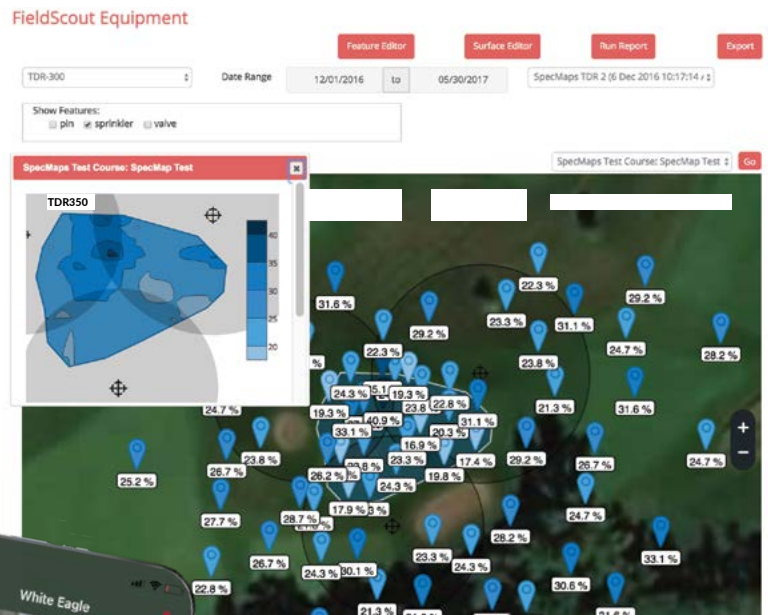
FieldScout Equipment

Feature Editor | Surface Editor | Run Report | Export

TDR-300

Date Range 12/01/2016 to 05/30/2017

SpecMaps TDR 2 (6 Dec 2016 10:17:14

Show Features:
pin sprinkler valve

SpecMaps Test Course: SpecMap Test

SpecMaps Test Course: SpecMap Test Go

TDR350

40
35
30
25
20

31.6 %
22.3 %
29.2 %
23.3 %
31.1 %
29.2 %
24.7 %
28.2 %
22.3 %
23.8 %
24.3 %
5.1
19.3 %
22.8 %
21.3 %
31.6 %
24.7 %
19.3 %
23.8
40.9 %
31.1 %
33.1 %
20.3 %
16.9 %
23.8 %
17.4 %
29.2 %
26.7 %
24.7 %
26.7 %
23.8 %
23.3 %
26.2 %
19.8 %
25.2 %
24.3 %
17.9 %
3 %
27.7 %
28.7 %
24.7 %
28.2 %
23.3 %
26.7 %
24.3 %
24.3 %
30.1 %
33.1 %
22.8 %
30.6 %
21.3 %
31.6 %

+
−

White Eagle